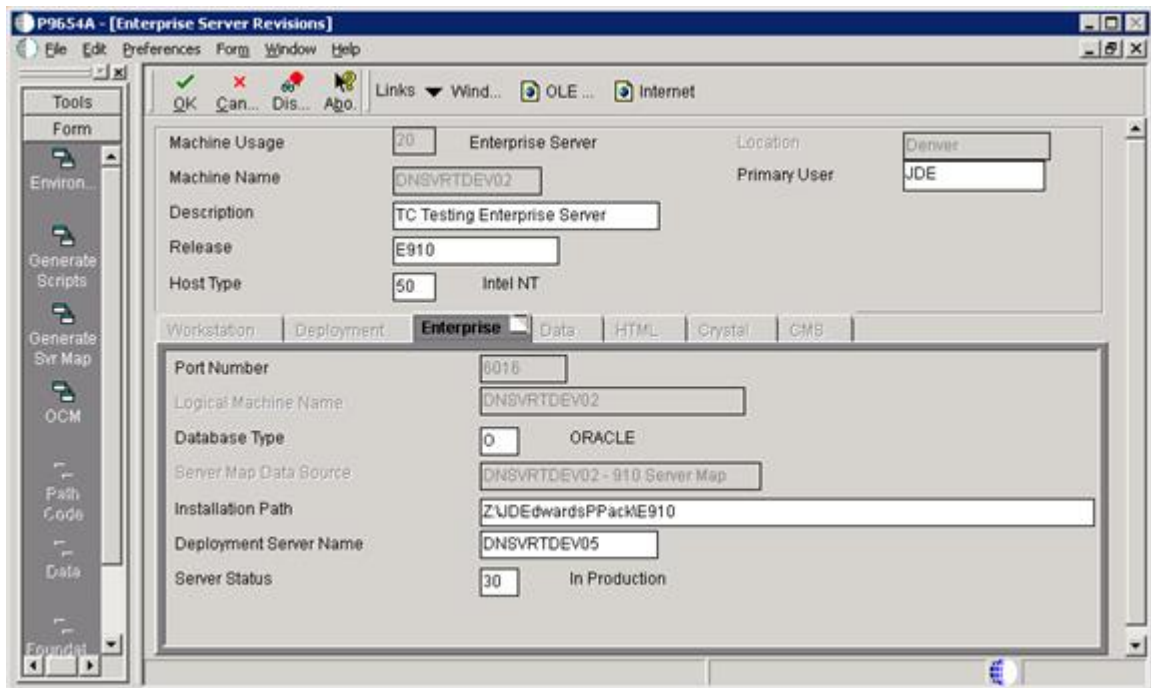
P9654A - [Enterprise Server Revisions]

File Edit Preferences Form Window Help

Tools
Form
Environ...
Generate Scripts
Generate Svr Map
OCM
Path Code
Data
Foundat...

OK Can... Dis... Abo... Links Wind... OLE ... Internet

Machine Usage 20 Enterprise Server Location Denver
Machine Name DNSVRTDEV02 Primary User JDE
Description TC Testing Enterprise Server
Release E910
Host Type 50 Intel NT

Workstation Deployment Enterprise Data HTML Crystal CMS

Port Number 6016
Logical Machine Name DNSVRTDEV02
Database Type O ORACLE
Server Map Data Source DNSVRTDEV02 - 910 Server Map
Installation Path Z:\JDEdwardsPPack\E910
Deployment Server Name DNSVRTDEV05
Server Status 30 In Production